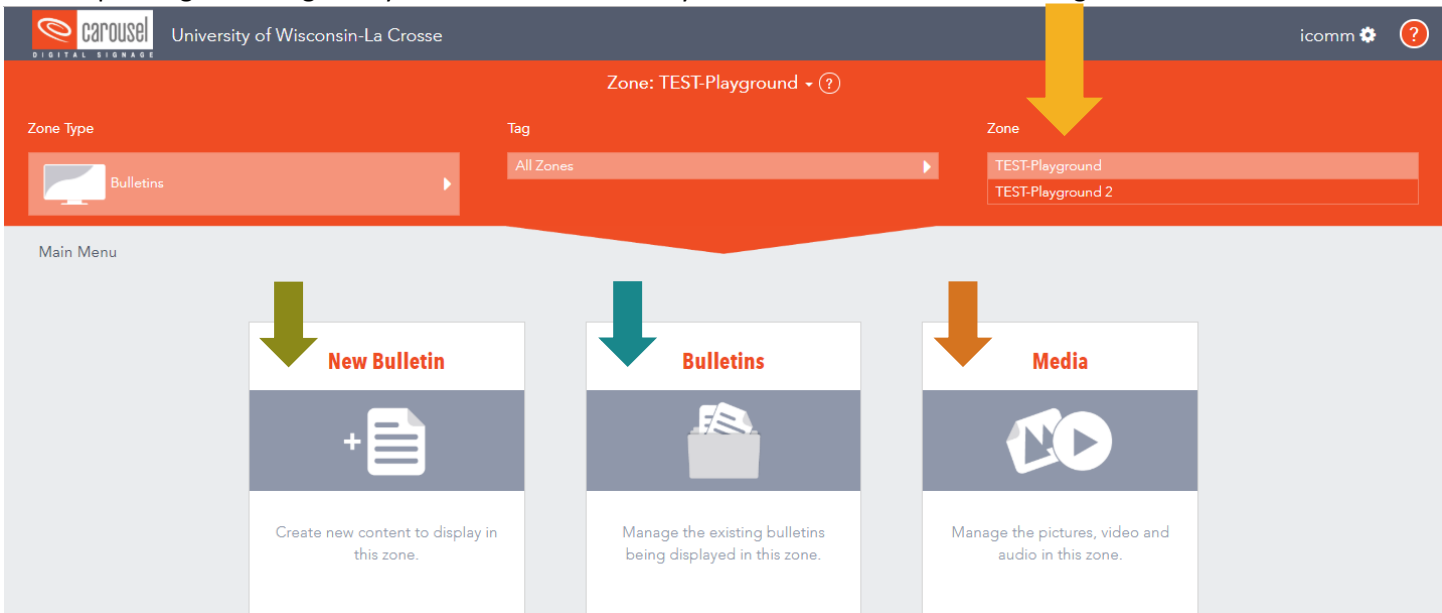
carousel
DIGITAL SIGNAGE
University of Wisconsin-La Crosse
icomm
?

Zone: TEST-Playground ?

Zone Type
Bulletins

Tag
All Zones

Zone
TEST-Playground
TEST-Playground 2

Main Menu

New Bulletin
Create new content to display in this zone.

Bulletins
Manage the existing bulletins being displayed in this zone.

Media
Manage the pictures, video and audio in this zone.